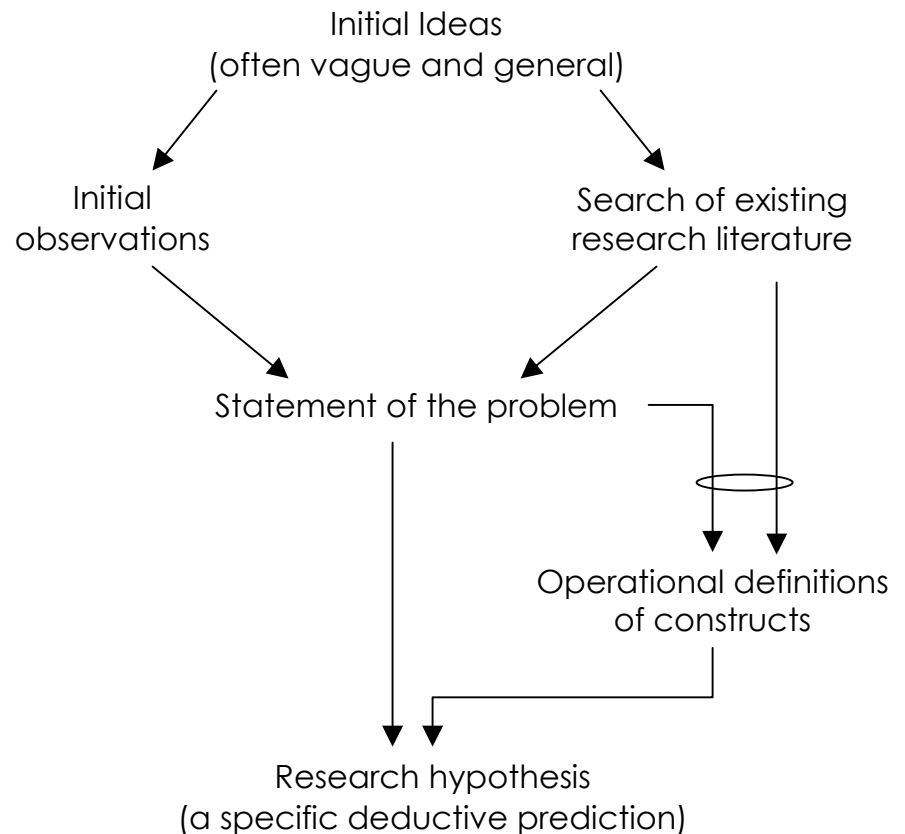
Initial Ideas
(often vague and general)

Initial
observations

Search of existing
research literature

Statement of the problem

Operational definitions
of constructs

Research hypothesis
(a specific deductive prediction)